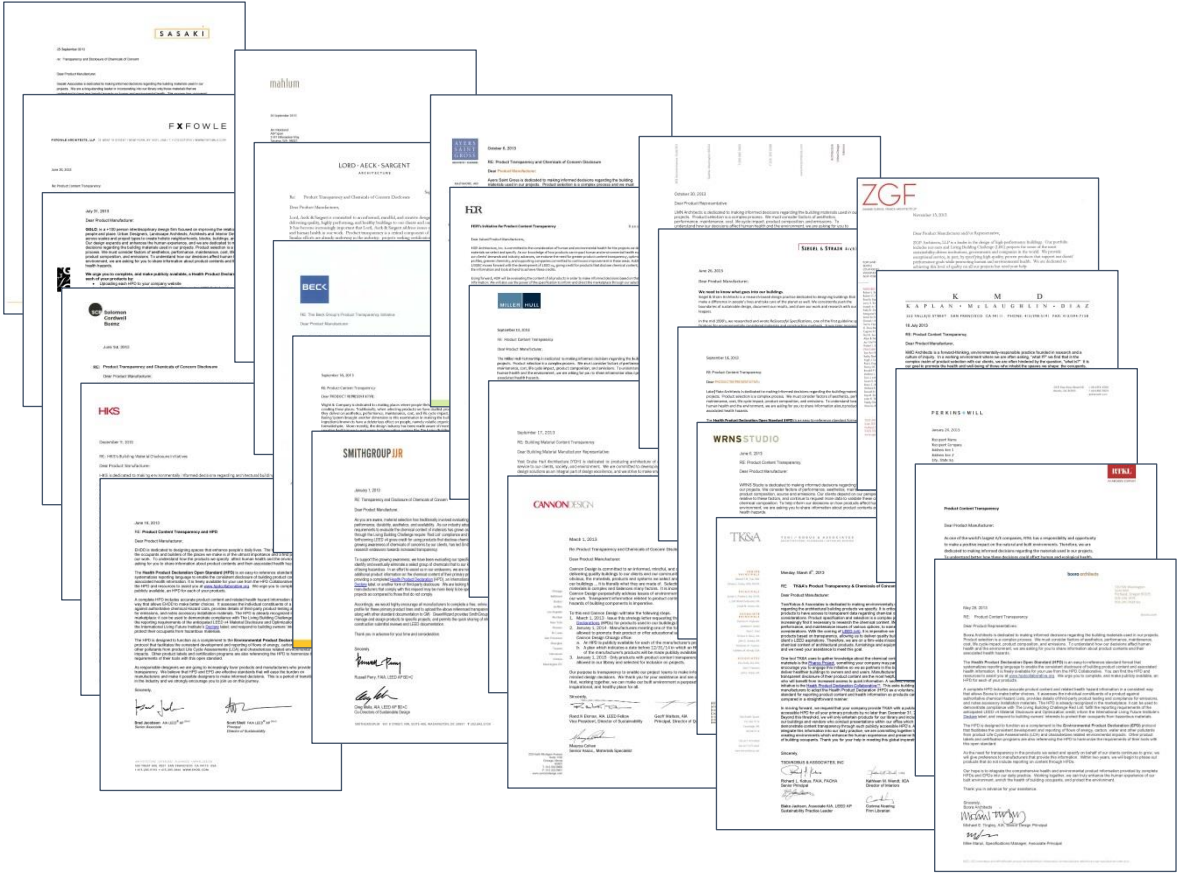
SASAKI

RE: Transparency and Disclosure of Chemicals of Concern

Dear Product Manufacturer:

mahlum

FXFOWLE

Re: Product Transparency

LORD · AECK · SARGENT
ARCHITECTURE

RE: Product Transparency and Chemicals of Concern Disclosure

Dear Product Manufacturer,

AYERS SAINT GROSS

October 8, 2013

RE: Product Transparency and Chemicals of Concern Disclosure

Dear Product Manufacturer:

HR

HDR's Initiative for Product Content Transparency

ZGF

November 15, 2013

SIEGEL & STRAIN ARCHITECTS

Solomon Cordwell Buenz

RE: Transparency and Chemicals of Concern Disclosure

Dear Product Manufacturer:

BECK

RE: The Beck Group's Product Transparency Initiative

Dear Product Manufacturer,

MILLER HULL

RE: Product Content Transparency

Dear Product Manufacturer,

K M D
KAPLAN · McLAUGHLIN · DIAZ

RE: Product Content Transparency

Dear Product Manufacturer,

HKS

RE: HKS Building Material Disclosure Initiative

Dear Product Manufacturer,

SMITHGROUPJJR

RE: Transparency and Disclosure of Chemicals of Concern

Dear Product Manufacturer,

RE: Building Material Content Transparency

Dear Building Material Manufacturer Representative,

PERKINS+WILL

WRNS STUDIO

RE: Product Content Transparency

CANNONDESIGN

Re: Product Transparency and Chemicals of Concern Disclosure

Dear Product Manufacturer:

TK&A

RE: TK&A's Product Transparency and Chemicals of Concern Disclosure

Dear Product Manufacturer,

RTKL

Product Content Transparency

Dear Product Manufacturer,

RE: Product Content Transparency and HPD

Dear Product Manufacturer,

The Health Product Declaration Open Standard (HPD)

Sincerely,

Dear Product Manufacturer,

The Health Product Declaration Open Standard (HPD)

Sincerely,